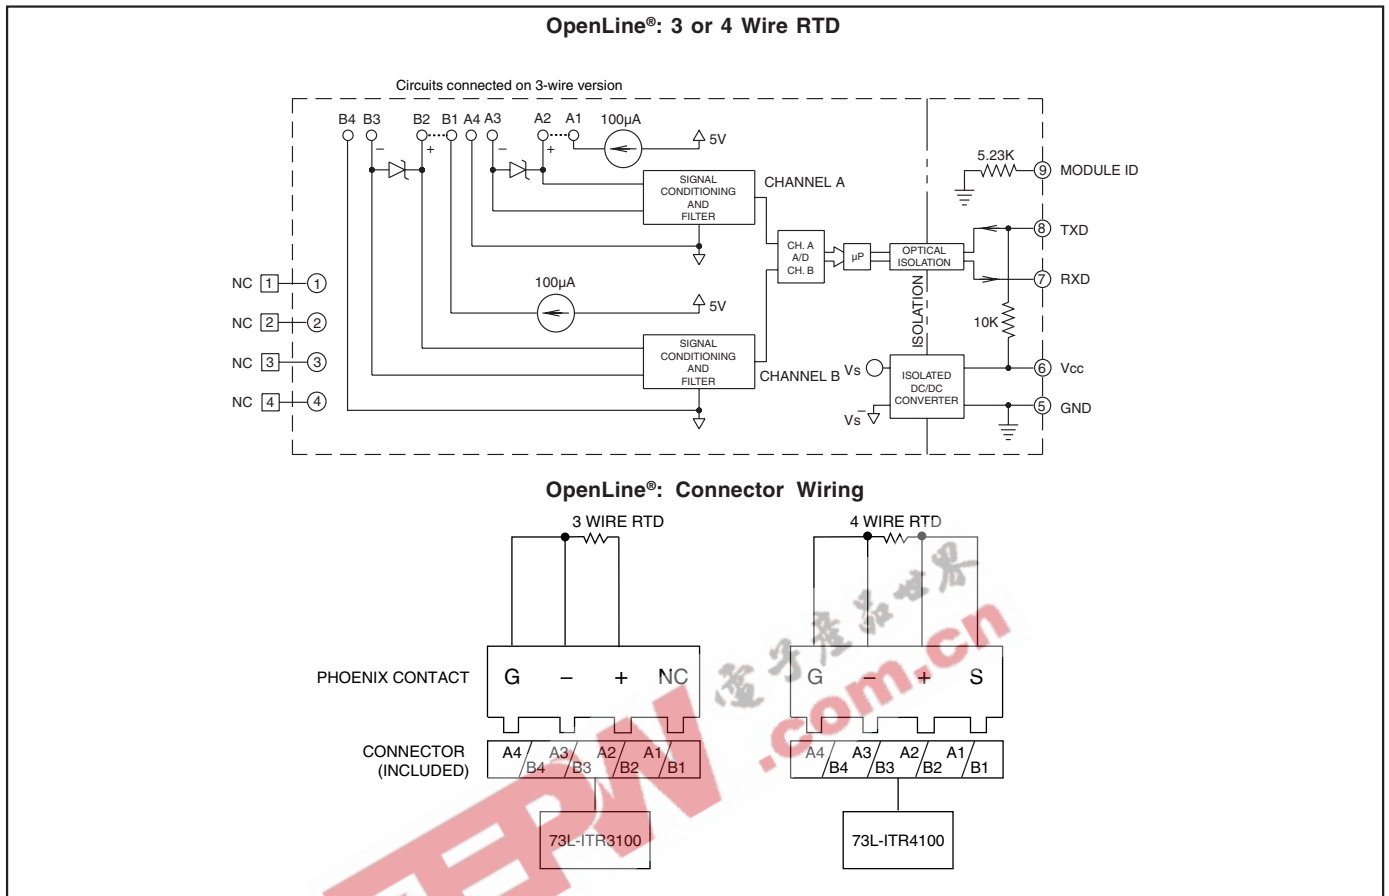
OpenLine®: 3 or 4 Wire RTD

Circuits connected on 3-wire version

B4 B3 B2 B1 A4 A3 A2 A1 100µA 5V

– + – +

SIGNAL CONDITIONING AND FILTER

CHANNEL A

5.23K 9 MODULE ID

CH. A A/D CH. B

µP

OPTICAL ISOLATION

8 TXD

7 RXD

NC 1 1

NC 2 2

NC 3 3

NC 4 4

100µA 5V

ISOLATION

10K

SIGNAL CONDITIONING AND FILTER

CHANNEL B

Vs

ISOLATED DC/DC CONVERTER

6 Vcc

5 GND

$\overline{Vs}$

OpenLine®: Connector Wiring

3 WIRE RTD

4 WIRE RTD

PHOENIX CONTACT

G – + NC

G – + S

CONNECTOR (INCLUDED)

A4 B4 A3 B3 A2 B2 A1 B1

A4 B4 A3 B3 A2 B2 A1 B1

73L-ITR3100

73L-ITR4100

电子产品世界 EEPW .com.cn